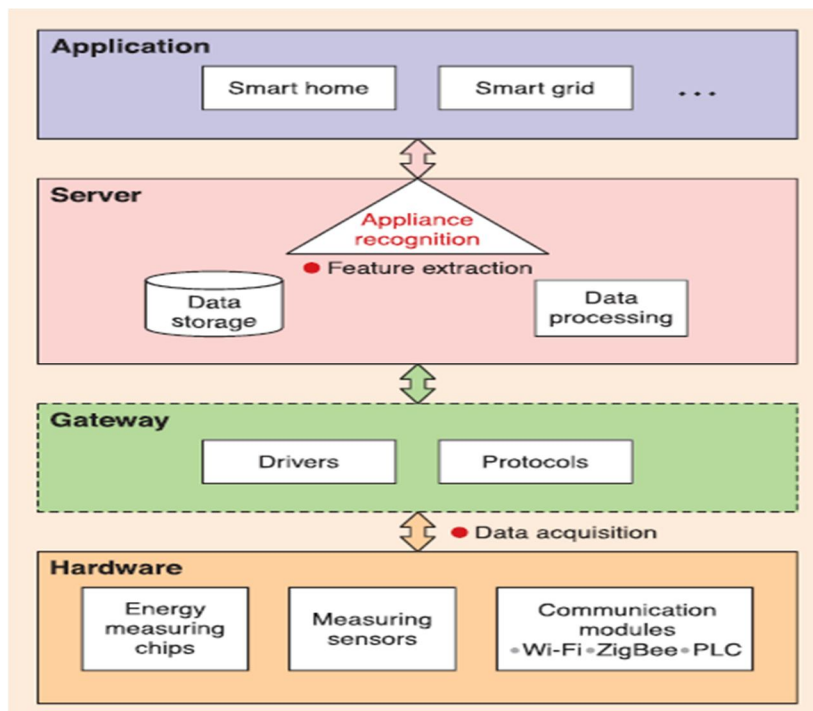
Application

Smart home

Smart grid

...

Server

Appliance recognition

Feature extraction

Data storage

Data processing

Gateway

Drivers

Protocols

Data acquisition

Hardware

Energy measuring chips

Measuring sensors

Communication modules
Wi-Fi ZigBee PLC